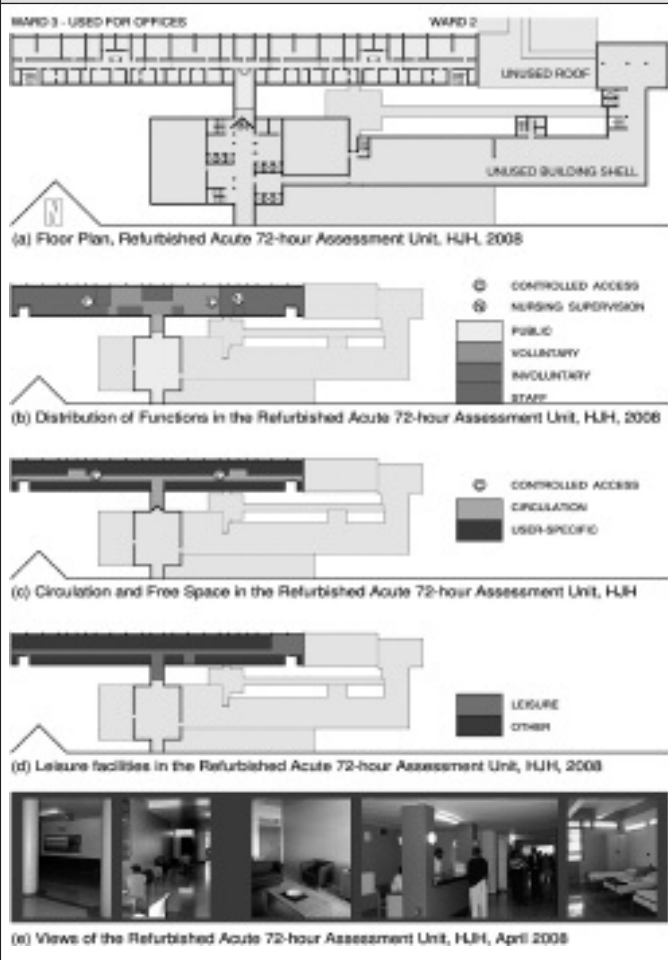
WARD 3 - USED FOR OFFICES

WARD 2

UNUSED ROOF

UNUSED BUILDING SHELL

(a) Floor Plan, Refurbished Acute 72-hour Assessment Unit, HJH, 2008

CONTROLLED ACCESS

NURSING SUPERVISION

PUBLIC

VOLUNTARY

INVOLUNTARY

STAFF

(b) Distribution of Functions in the Refurbished Acute 72-hour Assessment Unit, HJH, 2008

CONTROLLED ACCESS

CIRCULATION

USER-SPECIFIC

(c) Circulation and Free Space in the Refurbished Acute 72-hour Assessment Unit, HJH

LEISURE

OTHER

(d) Leisure facilities in the Refurbished Acute 72-hour Assessment Unit, HJH, 2008

(e) Views of the Refurbished Acute 72-hour Assessment Unit, HJH, April 2008